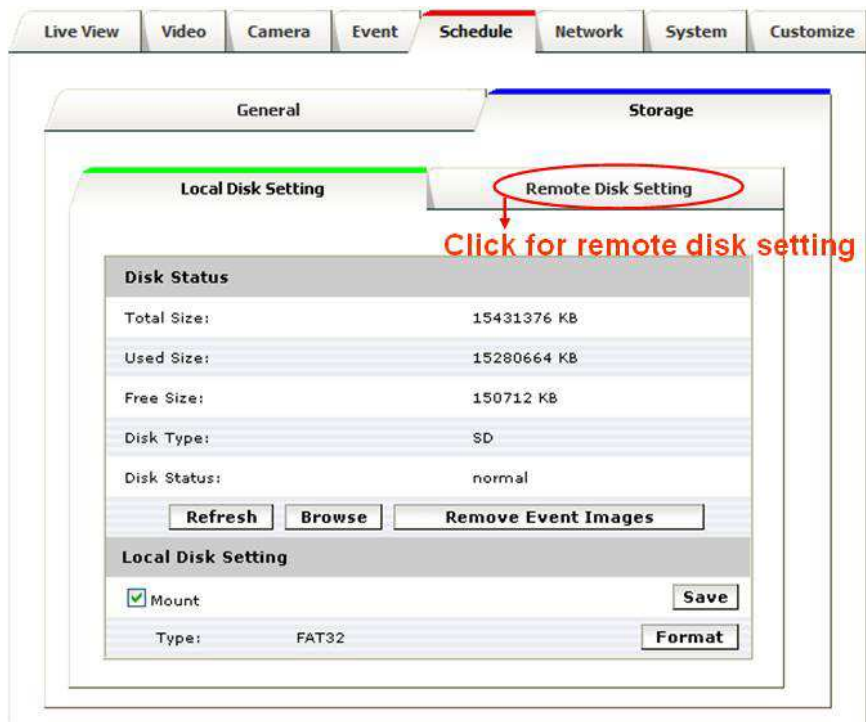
Live View | Video | Camera | Event | Schedule | Network | System | Customize

General | Storage

Local Disk Setting | Remote Disk Setting

Click for remote disk setting

Disk Status

| | |
|---|---|
| Total Size: | 15431376 KB |
| Used Size: | 15280664 KB |
| Free Size: | 150712 KB |
| Disk Type: | SD |
| Disk Status: | normal |

Refresh | Browse | Remove Event Images

Local Disk Setting

Mount | Save

Type: FAT32 | Format